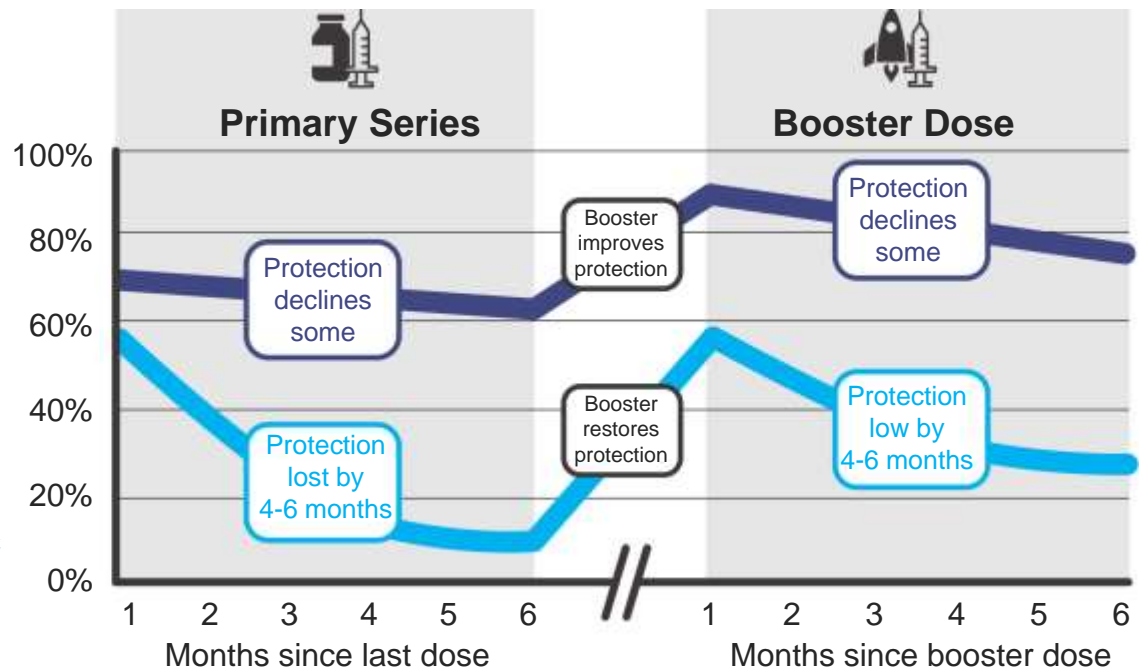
Primary Series

Booster Dose

100%
80%
60%
40%
20%
0%

Protection declines some

Booster improves protection

Protection declines some

Protection lost by 4-6 months

Booster restores protection

Protection low by 4-6 months

1 2 3 4 5 6
Months since last dose

1 2 3 4 5 6
Months since booster dose